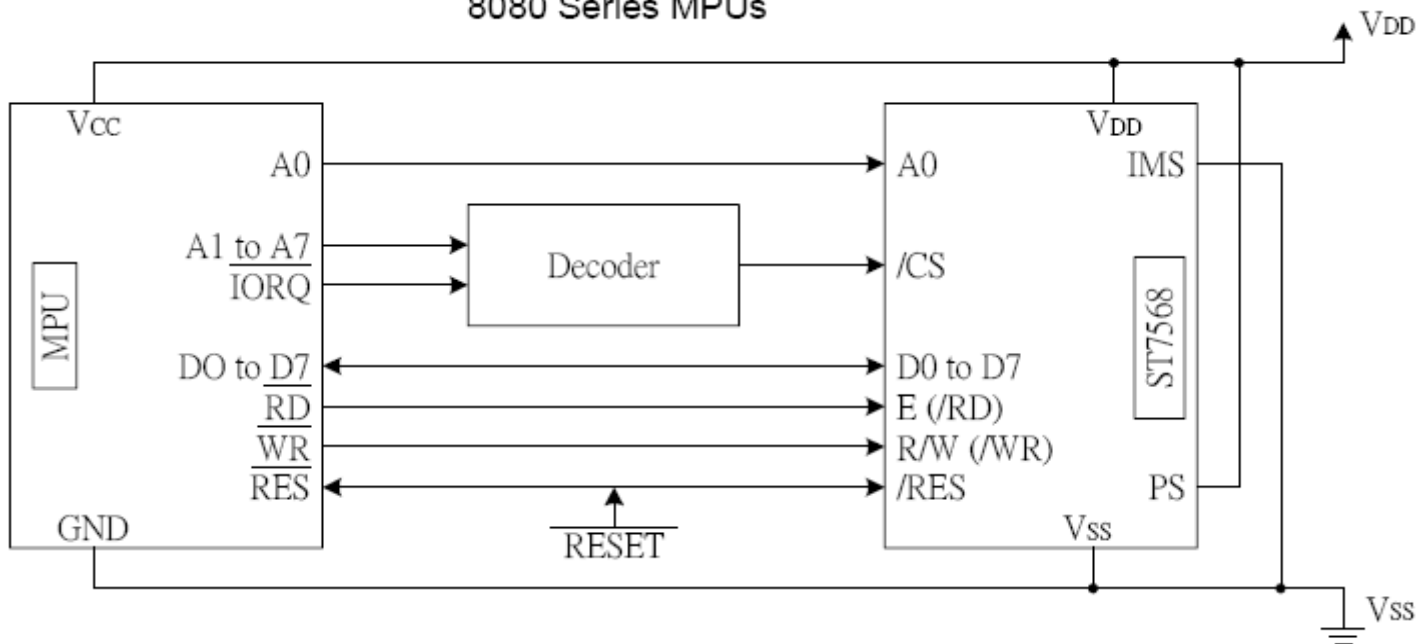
8080 Series MPUs

VDD

VCC

A0

A1 to A7

$\overline{IORQ}$

MPU

DO to D7

$\overline{RD}$

$\overline{WR}$

$\overline{RES}$

GND

Decoder

$\overline{RESET}$

VDD

A0

IMS

/CS

ST7568

D0 to D7

E (/RD)

R/W (/WR)

/RES

PS

Vss

Vss